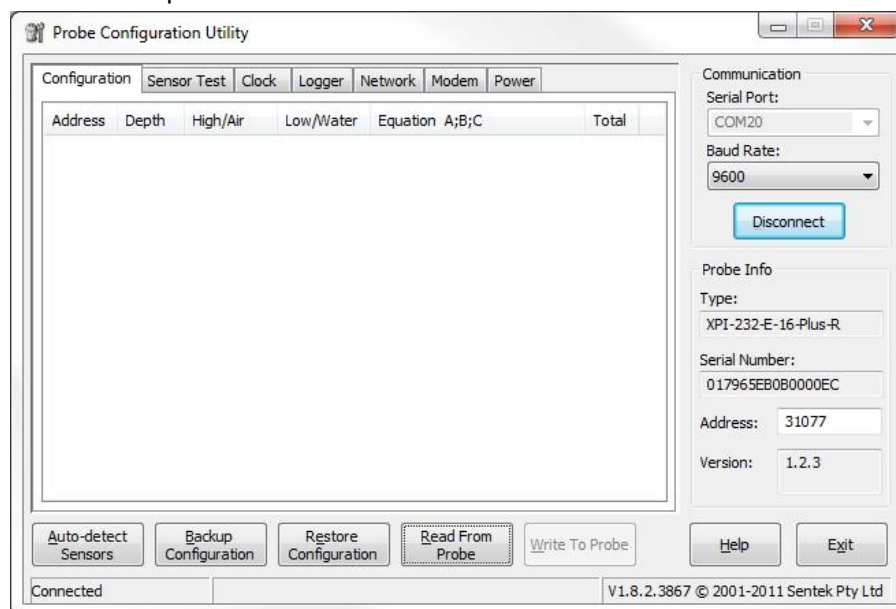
Probe Configuration Utility

Configuration | Sensor Test | Clock | Logger | Network | Modem | Power

| Address | Depth | High/Air | Low/Water | Equation A;B;C | Total |
|---|---|---|---|---|---|

Communication
Serial Port:
COM20
Baud Rate:
9600
Disconnect

Probe Info
Type:
XPI-232-E-16-Plus-R
Serial Number:
017965EB0B0000EC
Address: 31077
Version: 1.2.3

Auto-detect Sensors
Backup Configuration
Restore Configuration
Read From Probe
Write To Probe
Help
Exit

Connected
V1.8.2.3867 © 2001-2011 Sentek Pty Ltd